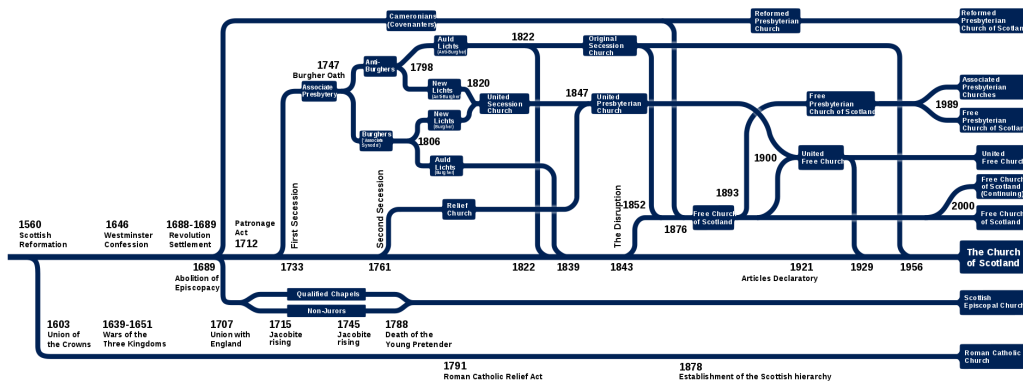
Cameronians (Covenanters)

Reformed Presbyterian Church

Reformed Presbyterian Church of Scotland

1747 Burgher Oath

Associate Presbytery

Anti-Burghers

1798

Auld Lichts (Anti-Burgher)

1822

Original Secession Church

New Lichts (Anti-Burgher)

1820

United Secession Church

1847

United Presbyterian Church

Free Presbyterian Church of Scotland

1989

Associated Presbyterian Churches

Free Presbyterian Church of Scotland

Burghers (Associate Synod)

New Lichts (Burgher)

1806

Auld Lichts (Burgher)

1900

United Free Church

United Free Church

1893

Free Church of Scotland (Continuing)

Relief Church

1852

Free Church of Scotland

2000

Free Church of Scotland

1876

1560 Scottish Reformation

1646 Westminster Confession

1688-1689 Revolution Settlement

Patronage Act 1712

First Secession

Second Secession

The Disruption

The Church of Scotland

1689 Abolition of Episcopacy

1733

1761

1822

1839

1843

1921 Articles Declaratory

1929

1956

Qualified Chapels

Non-Jurors

Scottish Episcopal Church

1603 Union of the Crowns

1639-1651 Wars of the Three Kingdoms

1707 Union with England

1715 Jacobite rising

1745 Jacobite rising

1788 Death of the Young Pretender

1791 Roman Catholic Relief Act

1878 Establishment of the Scottish hierarchy

Roman Catholic Church